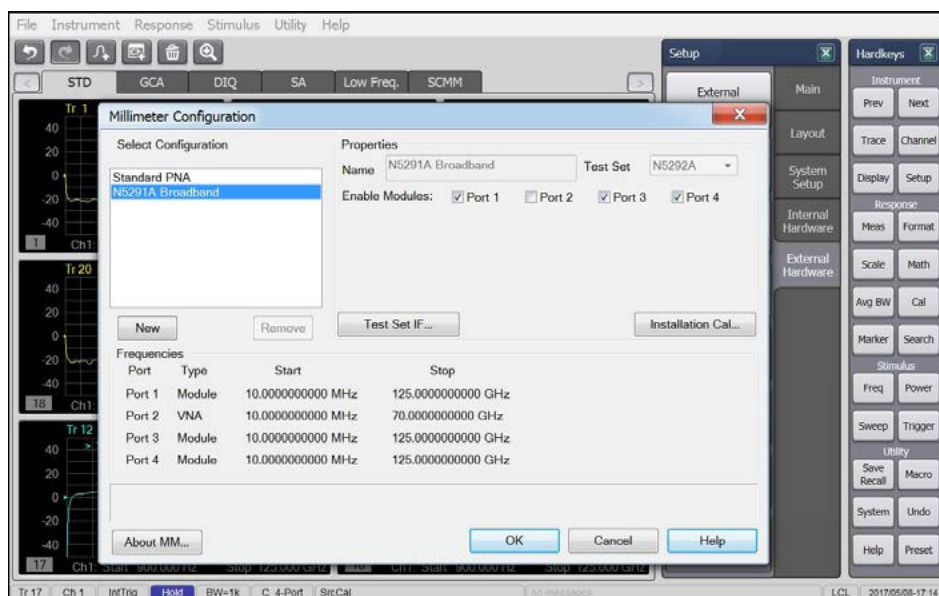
File Instrument Response Stimulus Utility Help

STD GCA DIQ SA Low Freq. SCMM

Setup
External
Main
Layout
System Setup
Internal Hardware
External Hardware

Hardkeys
Instrument
Prev Next
Trace Channel
Display Setup
Response
Meas Format
Scale Math
Avg BW Cal
Marker Search
Stimulus
Freq Power
Sweep Trigger
Utility
Save Recall Macro
System Undo
Help Preset

Tr 1
40
20
0
-20
-40
1 Ch1
Tr 20
40
20
0
-20
-40
18 Ch1
Tr 12
40
20
0
-20
-40
17 Ch1 Start 900.000 Hz Stop 125.000 GHz Ch1: Start 900.000 Hz Stop 125.000 GHz

Millimeter Configuration

Select Configuration
Standard PNA
N5291A Broadband

Properties
Name N5291A Broadband Test Set N5292A
Enable Modules: Port 1 Port 2 Port 3 Port 4

New Remove Test Set IF... Installation Cal...

Frequencies
| Port | Type | Start | Stop |
|---|---|---|---|
| Port 1 | Module | 10.0000000000 MHz | 125.0000000000 GHz |
| Port 2 | VNA | 10.0000000000 MHz | 70.0000000000 GHz |
| Port 3 | Module | 10.0000000000 MHz | 125.0000000000 GHz |
| Port 4 | Module | 10.0000000000 MHz | 125.0000000000 GHz |

About MM... OK Cancel Help

Tr 17 Ch 1 IntTrig Hold BW=1k C 4-Port SrcCal no messages LCL 2017/05/08-17:14